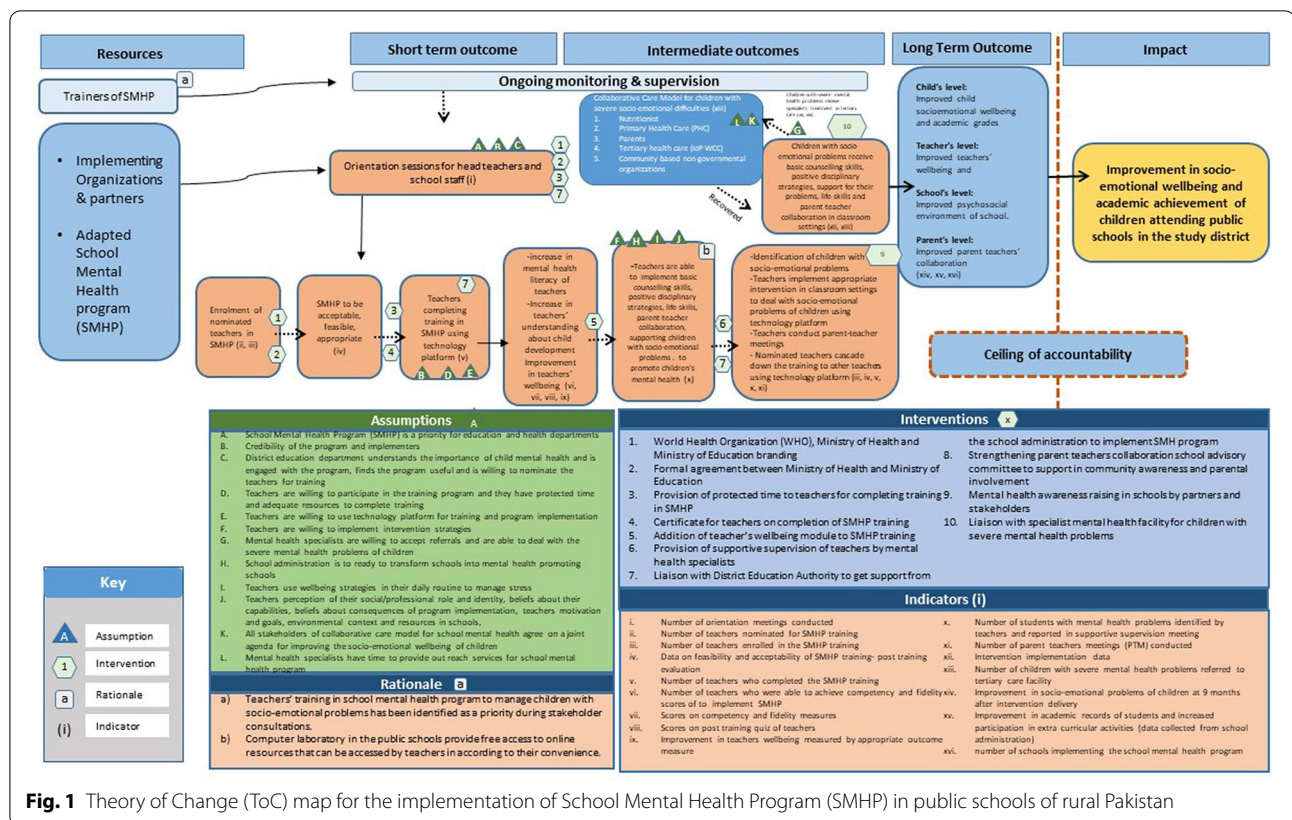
Resources

Short term outcome

Intermediate outcomes

Long Term Outcome

Impact

Trainers of SMHP a

Ongoing monitoring & supervision

• Implementing Organizations & partners

• Adapted School Mental Health program (SMHP)

A B C

Orientation sessions for head teachers and school staff (i)

1 2 3 7

Collaborative Care Model for children with severe socio-emotional difficulties (xiii)
1. Nutritionist
2. Primary Health Care (PHC)
3. Parents
4. Tertiary health care (IoP WCC)
5. Community based non governmental organizations

Children with severe mental health problems receive specialist treatment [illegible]

L K G

10

Children with socio-emotional problems receive basic counselling skills, positive disciplinary strategies, support for their problems, life skills and parent teacher collaboration in classroom settings (xii, xiii)

Recovered

Child's level:
Improved child socioemotional wellbeing and academic grades

Teacher's level:
Improved teachers' wellbeing and

School's level:
Improved psychosocial environment of school.

Parent's level:
Improved parent teachers' collaboration
(xiv, xv, xvi)

Improvement in socio-emotional wellbeing and academic achievement of children attending public schools in the study district

Enrolment of nominated teachers in SMHP (ii, iii)

1 2

SMHP to be acceptable, feasible, appropriate (iv)

3 4

7

Teachers completing training in SMHP using technology platform (v)

B D E

-increase in mental health literacy of teachers
-Increase in teachers' understanding about child development
Improvement in teachers' wellbeing (vi, vii, viii, ix)

5

F H I J b

-Teachers are able to implement basic counselling skills, positive disciplinary strategies, life skills, parent teacher collaboration, supporting children with socio-emotional problems , to promote children's mental health (x)

6 7

9

-Identification of children with socio-emotional problems
-Teachers implement appropriate intervention in classroom settings to deal with socio-emotional problems of children using technology platform
-Teachers conduct parent-teacher meetings
- Nominated teachers cascade down the training to other teachers using technology platform (iii, iv, v, x, xi)

Ceiling of accountability

Assumptions A

A. School Mental Health Program (SMHP) is a priority for education and health departments
B. Credibility of the program and implementers
C. District education department understands the importance of child mental health and is engaged with the program, finds the program useful and is willing to nominate the teachers for training
D. Teachers are willing to participate in the training program and they have protected time and adequate resources to complete training
E. Teachers are willing to use technology platform for training and program implementation
F. Teachers are willing to implement intervention strategies
G. Mental health specialists are willing to accept referrals and are able to deal with the severe mental health problems of children
H. School administration is to ready to transform schools into mental health promoting schools
I. Teachers use wellbeing strategies in their daily routine to manage stress
J. Teachers perception of their social/professional role and identity, beliefs about their capabilities, beliefs about consequences of program implementation, teachers motivation and goals, environmental context and resources in schools,
K. All stakeholders of collaborative care model for school mental health agree on a joint agenda for improving the socio-emotional wellbeing of children
L. Mental health specialists have time to provide out reach services for school mental health program

Interventions x

1. World Health Organization (WHO), Ministry of Health and Ministry of Education branding
2. Formal agreement between Ministry of Health and Ministry of Education
3. Provision of protected time to teachers for completing training in SMHP
4. Certificate for teachers on completion of SMHP training
5. Addition of teacher's wellbeing module to SMHP training
6. Provision of supportive supervision of teachers by mental health specialists
7. Liaison with District Education Authority to get support from the school administration to implement SMH program
8. Strengthening parent teachers collaboration school advisory committee to support in community awareness and parental involvement
9. Mental health awareness raising in schools by partners and stakeholders
10. Liaison with specialist mental health facility for children with severe mental health problems

Key

A Assumption
1 Intervention
a Rationale
(i) Indicator

Rationale a

a) Teachers' training in school mental health program to manage children with socio-emotional problems has been identified as a priority during stakeholder consultations.
b) Computer laboratory in the public schools provide free access to online resources that can be accessed by teachers in according to their convenience.

Indicators (i)

i. Number of orientation meetings conducted
ii. Number of teachers nominated for SMHP training
iii. Number of teachers enrolled in the SMHP training
iv. Data on feasibility and acceptability of SMHP training- post training evaluation
v. Number of teachers who completed the SMHP training
vi. Number of teachers who were able to achieve competency and fidelity scores of to implement SMHP
vii. Scores on competency and fidelity measures
viii. Scores on post training quiz of teachers
ix. Improvement in teachers wellbeing measured by appropriate outcome measure
x. Number of students with mental health problems identified by teachers and reported in supportive supervision meeting
xi. Number of parent teachers meetings (PTM) conducted
xii. Intervention implementation data
xiii. Number of children with severe mental health problems referred to tertiary care facility
xiv. Improvement in socio-emotional problems of children at 9 months after intervention delivery
xv. Improvement in academic records of students and increased participation in extra curricular activities (data collected from school administration)
xvi. number of schools implementing the school mental health program

Fig. 1 Theory of Change (ToC) map for the implementation of School Mental Health Program (SMHP) in public schools of rural Pakistan